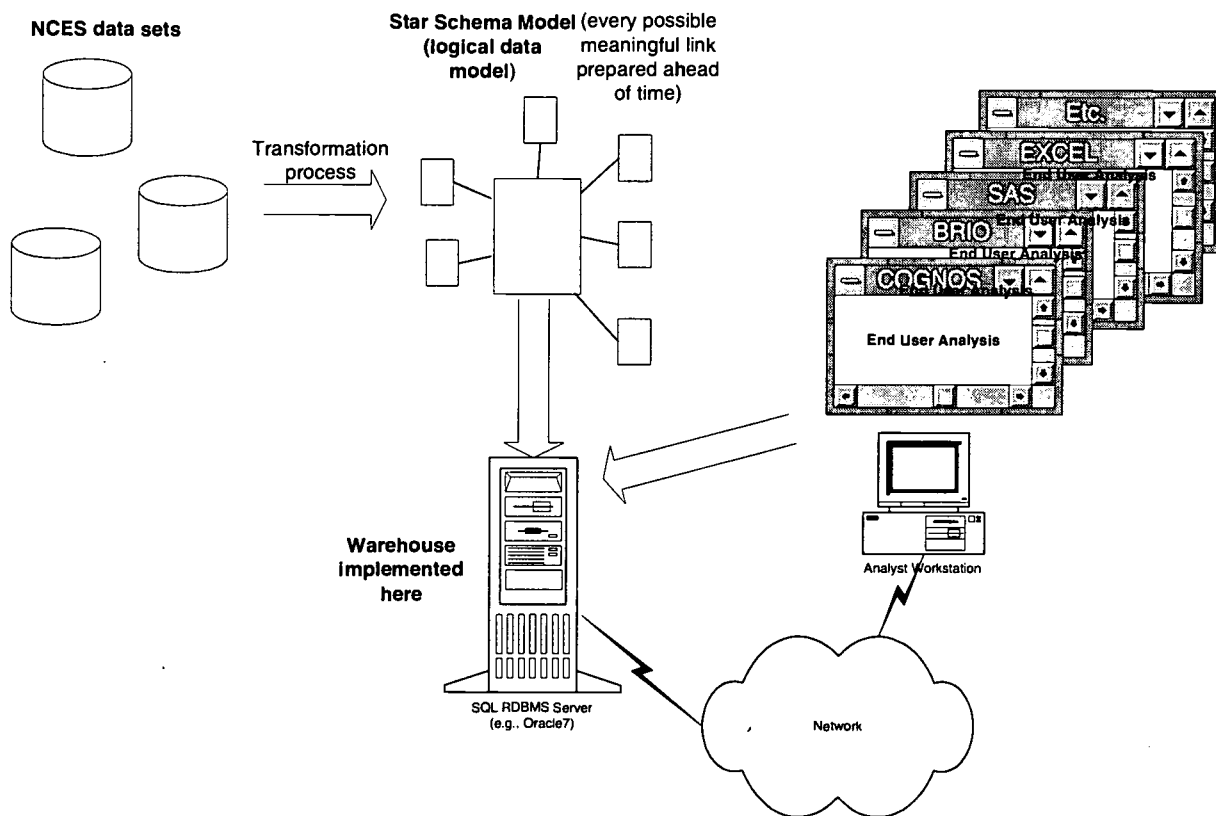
NCES data sets

Star Schema Model (logical data model) (every possible meaningful link prepared ahead of time)

Transformation process

Etc.

EXCEL

End User Analysis

SAS

End User Analysis

BRIO

End User Analysis

COGNOS

End User Analysis

End User Analysis

Warehouse implemented here

SQL RDBMS Server (e.g., Oracle7)

Analyst Workstation

Network